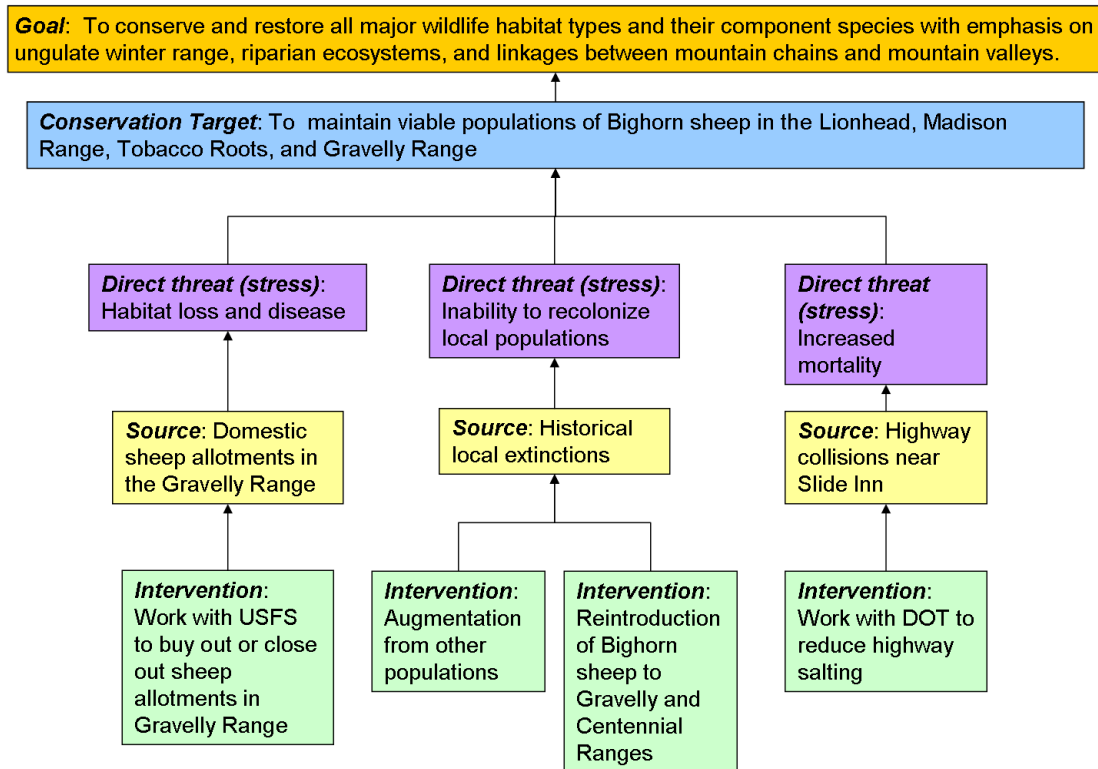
**Goal**: To conserve and restore all major wildlife habitat types and their component species with emphasis on ungulate winter range, riparian ecosystems, and linkages between mountain chains and mountain valleys.

**Conservation Target**: To maintain viable populations of Bighorn sheep in the Lionhead, Madison Range, Tobacco Roots, and Gravelly Range

**Direct threat (stress)**: Habitat loss and disease

**Source**: Domestic sheep allotments in the Gravelly Range

**Intervention**: Work with USFS to buy out or close out sheep allotments in Gravelly Range

**Direct threat (stress)**: Inability to recolonize local populations

**Source**: Historical local extinctions

**Intervention**: Augmentation from other populations

**Intervention**: Reintroduction of Bighorn sheep to Gravelly and Centennial Ranges

**Direct threat (stress)**: Increased mortality

**Source**: Highway collisions near Slide Inn

**Intervention**: Work with DOT to reduce highway salting